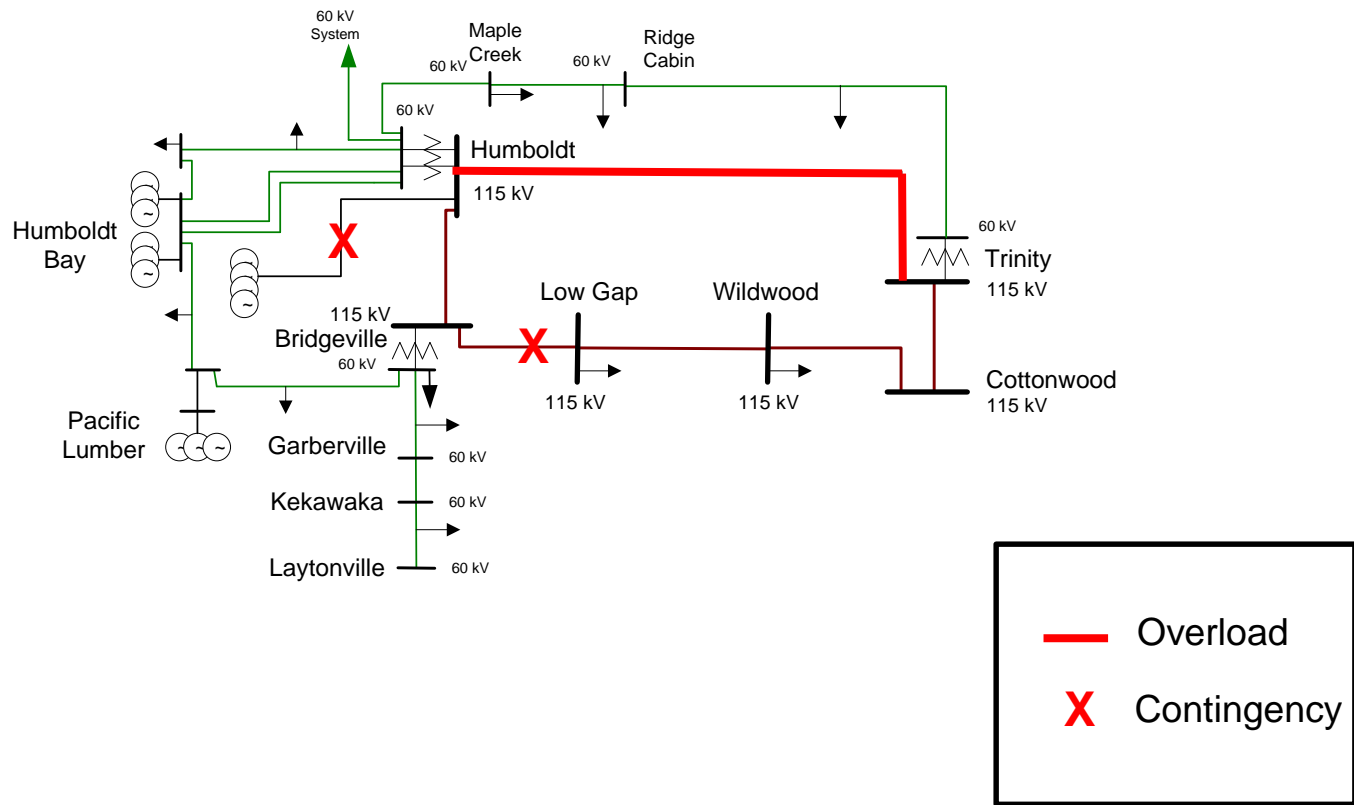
60 kV System

Maple Creek

60 kV

60 kV

Ridge Cabin

60 kV

Humboldt

115 kV

Humboldt Bay

X

60 kV

Trinity

115 kV

115 kV

Bridgeville

60 kV

Low Gap

Wildwood

X

Cottonwood

115 kV

115 kV

115 kV

Pacific Lumber

Garberville

60 kV

Kekawaka

60 kV

Laytonville

60 kV

Overload

X Contingency